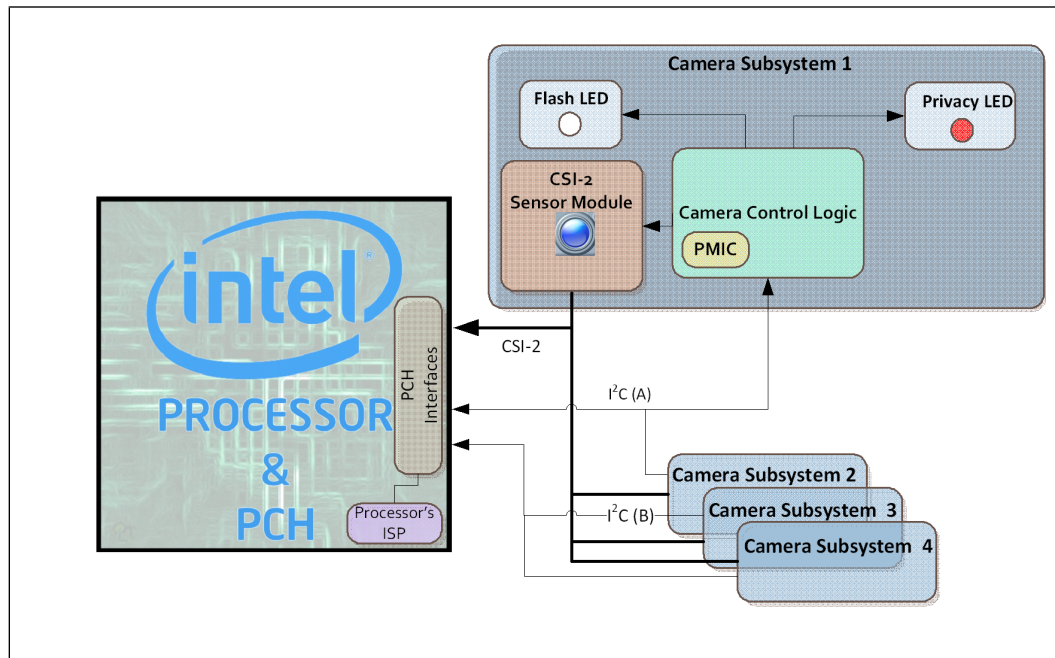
Camera Subsystem 1

Flash LED

Privacy LED

CSI-2 Sensor Module

Camera Control Logic

PMIC

intel

PROCESSOR & PCH

PCH Interfaces

Processor's ISP

CSI-2

$I^2C$ (A)

$I^2C$ (B)

Camera Subsystem 2

Camera Subsystem 3

Camera Subsystem 4